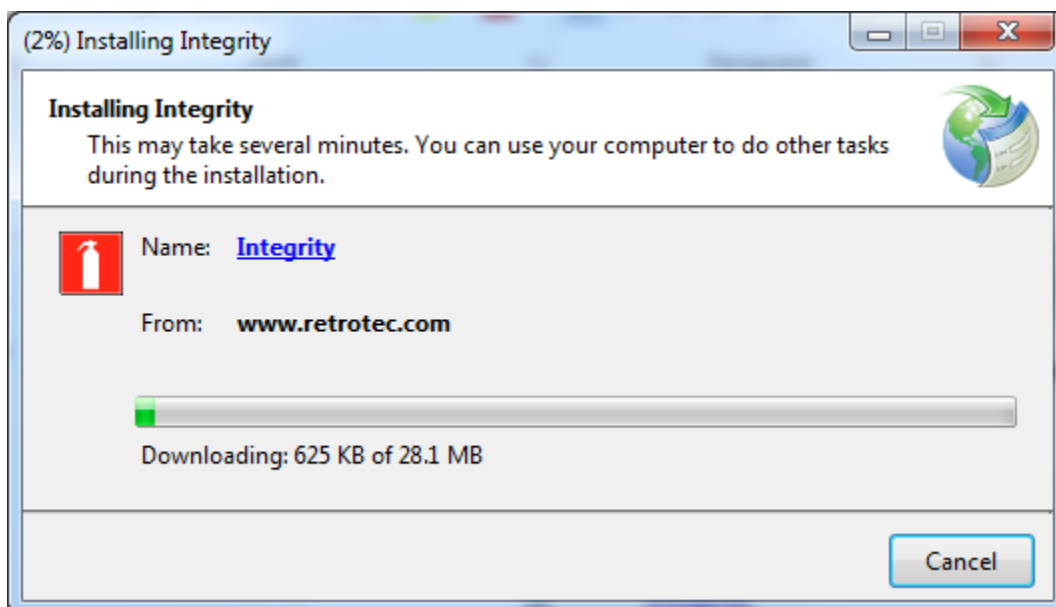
(2%) Installing Integrity

Installing Integrity

This may take several minutes. You can use your computer to do other tasks during the installation.

Name: Integrity

From: www.retrotec.com

Downloading: 625 KB of 28.1 MB

Cancel